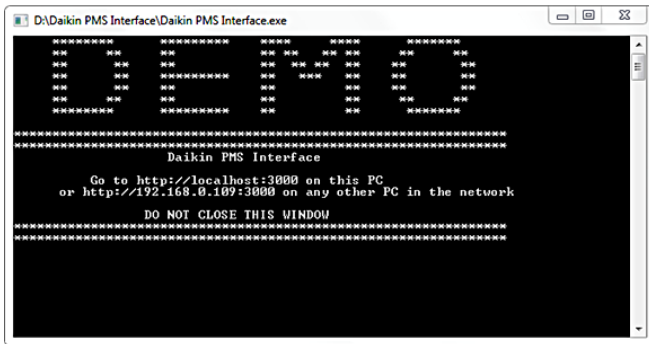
D:\Daikin PMS Interface\Daikin PMS Interface.exe

DEMO

Daikin PMS Interface

Go to http://localhost:3000 on this PC
or http://192.168.0.109:3000 on any other PC in the network

DO NOT CLOSE THIS WINDOW